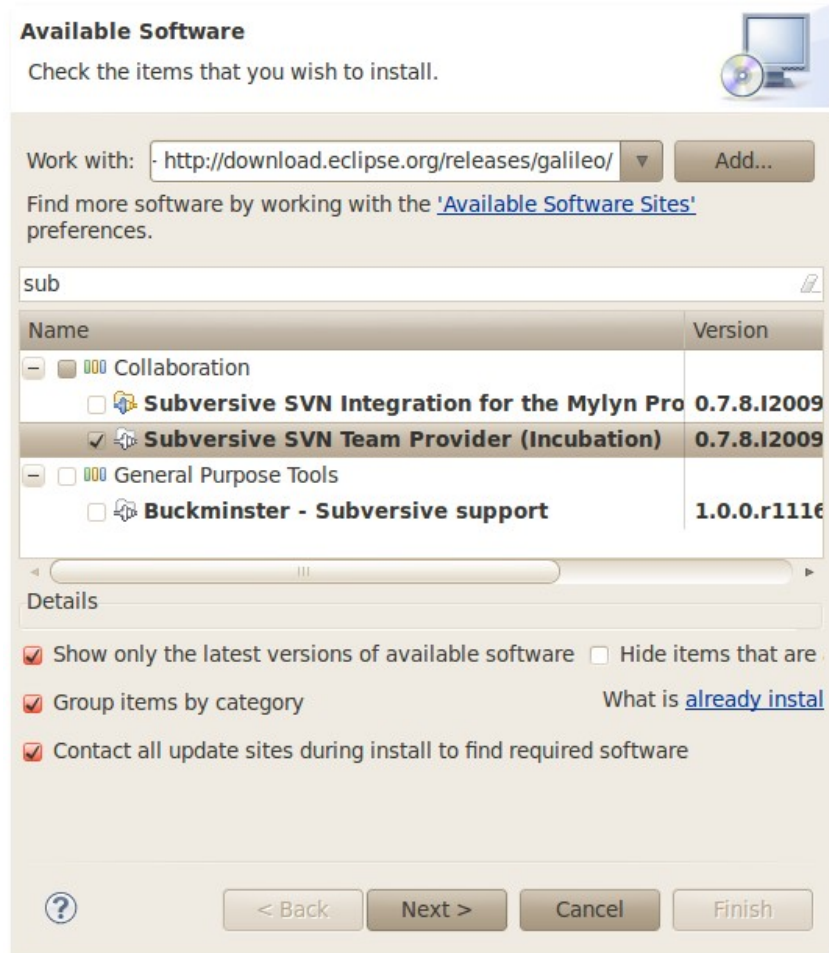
Available Software

Check the items that you wish to install.

Work with: - http://download.eclipse.org/releases/galileo/

Add...

Find more software by working with the 'Available Software Sites' preferences.

sub

| Name | Version |
|---|---|
| Collaboration | |
| Subversive SVN Integration for the Mylyn Pro | 0.7.8.I2009 |
| Subversive SVN Team Provider (Incubation) | 0.7.8.I2009 |
| General Purpose Tools | |
| Buckminster - Subversive support | 1.0.0.r1116 |

Details

Show only the latest versions of available software

Hide items that are

Group items by category

What is already instal

Contact all update sites during install to find required software

< Back

Next >

Cancel

Finish